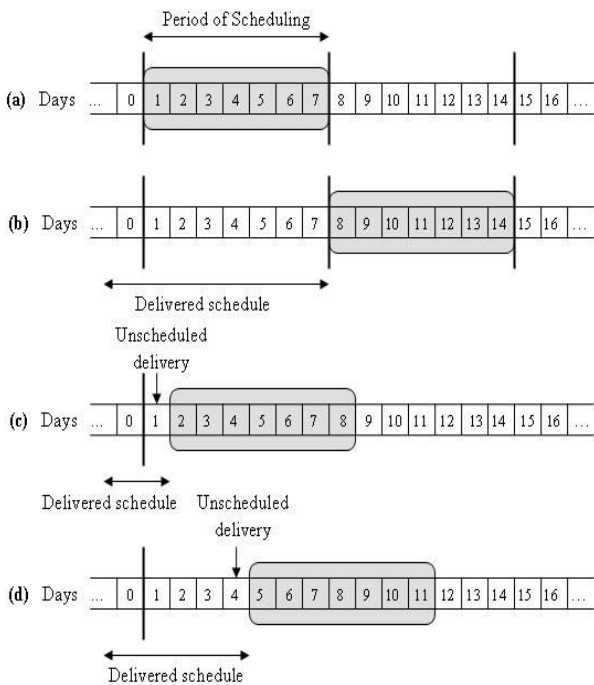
Period of Scheduling

(a) Days ... 0 1 2 3 4 5 6 7 8 9 10 11 12 13 14 15 16 ...

(b) Days ... 0 1 2 3 4 5 6 7 8 9 10 11 12 13 14 15 16 ...

Delivered schedule

Unscheduled delivery

(c) Days ... 0 1 2 3 4 5 6 7 8 9 10 11 12 13 14 15 16 ...

Delivered schedule

Unscheduled delivery

(d) Days ... 0 1 2 3 4 5 6 7 8 9 10 11 12 13 14 15 16 ...

Delivered schedule